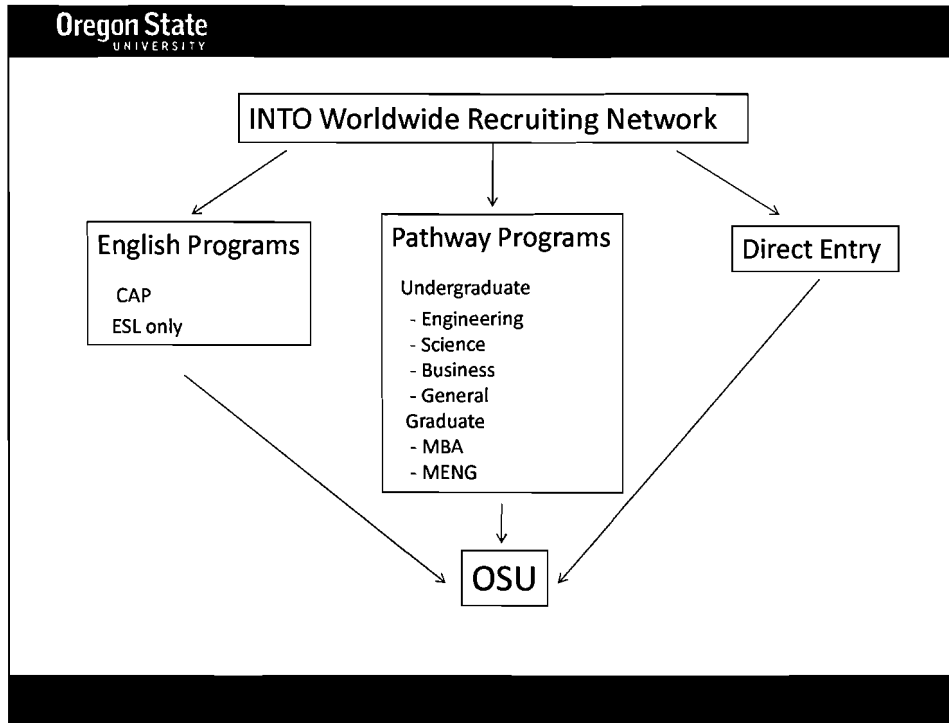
Oregon State
UNIVERSITY

INTO Worldwide Recruiting Network

English Programs

CAP
ESL only

Pathway Programs

Undergraduate
- Engineering
- Science
- Business
- General
Graduate
- MBA
- MENG

Direct Entry

OSU